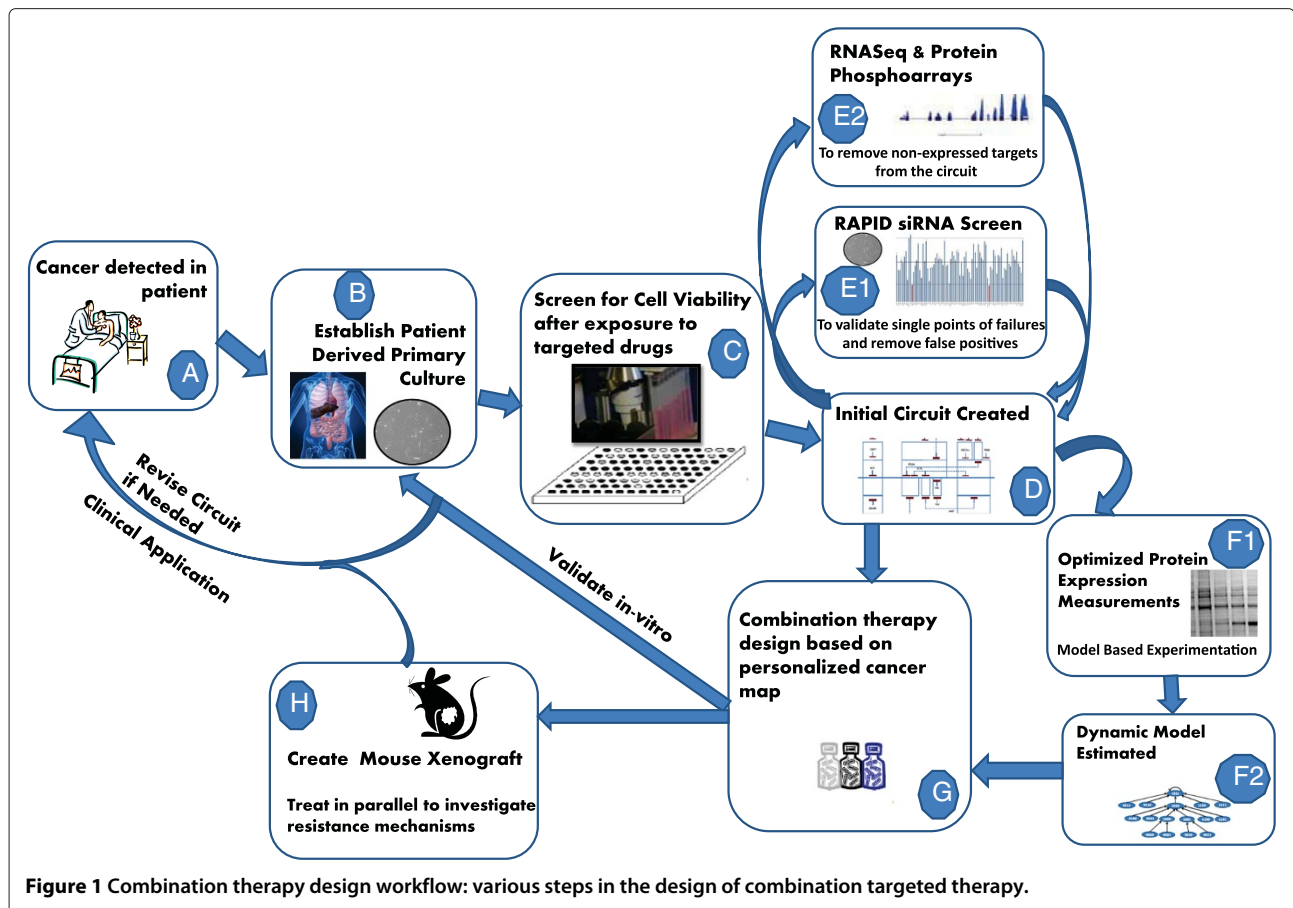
RNASeq & Protein Phosphoarrays

E2

To remove non-expressed targets from the circuit

RAPID siRNA Screen

E1

To validate single points of failures and remove false positives

Cancer detected in patient

A

B

Establish Patient Derived Primary Culture

Screen for Cell Viability after exposure to targeted drugs

C

Initial Circuit Created

D

Revise Circuit if Needed

Clinical Application

Validate in-vitro

Optimized Protein Expression Measurements

F1

Model Based Experimentation

Combination therapy design based on personalized cancer map

G

H

Create Mouse Xenograft

Treat in parallel to investigate resistance mechanisms

Dynamic Model Estimated

F2

**Figure 1** Combination therapy design workflow: various steps in the design of combination targeted therapy.